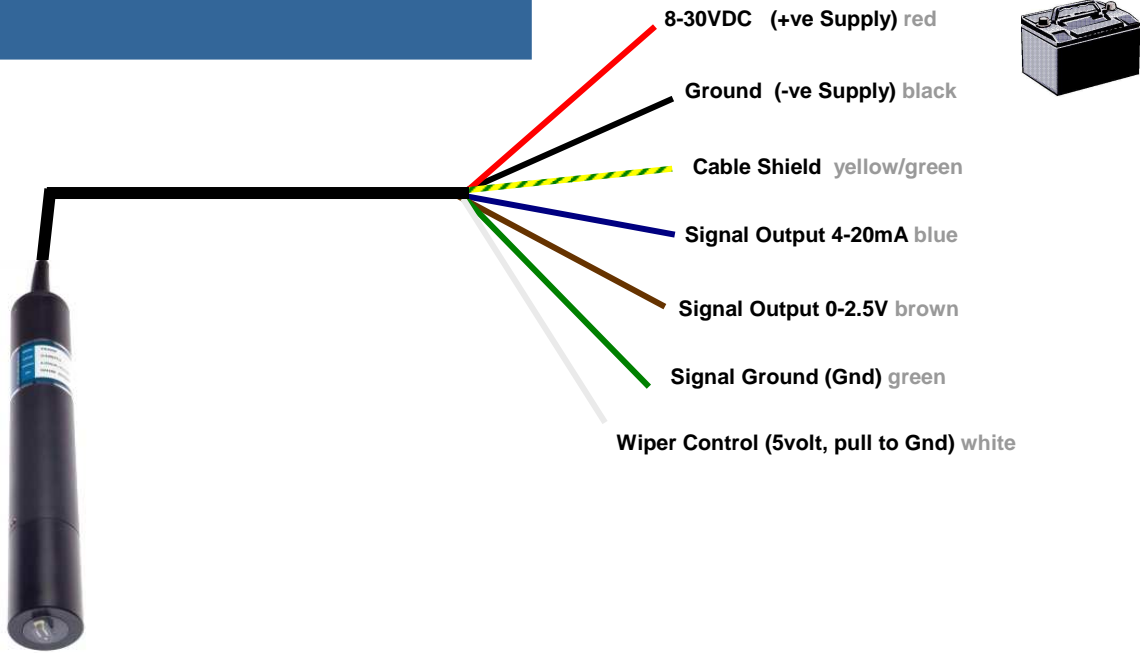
8-30VDC (+ve Supply) red

Ground (-ve Supply) black

Cable Shield yellow/green

Signal Output 4-20mA blue

Signal Output 0-2.5V brown

Signal Ground (Gnd) green

Wiper Control (5volt, pull to Gnd) white